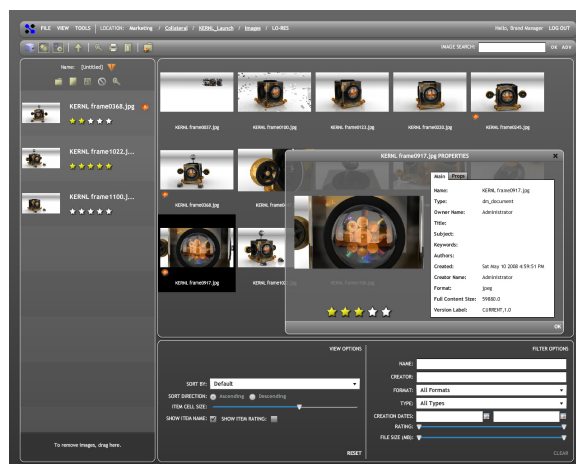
FILE VIEW TOOLS | LOCATION: Marketing / Collateral / KERNL_Launch / Images / LO-RES

Hello, Brand Manager LOG OUT

IMAGE SEARCH: OK ADV

Name: [Untitled]

KERNL frame0368.jpg

KERNL frame1022.j...

KERNL frame1100.j...

To remove images, drag here.

KERNL frame0037.jpg KERNL frame0100.jpg KERNL frame0123.jpg KERNL frame0230.jpg KERNL frame0245.jpg

KERNL frame0368.jpg KERNL frame0...

KERNL frame0917.jpg KERNL frame102...

KERNL frame0917.jpg PROPERTIES

Main Props

| | |
|---|---|
| Name: | KERNL frame0917.jpg |
| Type: | dm_document |
| Owner Name: | Administrator |
| Title: | |
| Subject: | |
| Keywords: | |
| Authors: | |
| Created: | Sat Nov 10 2008 4:59:51 PM |
| Creator Name: | Administrator |
| Format: | jpeg |
| Full Content Size: | 59880.0 |
| Version Label: | CURRENT,1.0 |

OK

VIEW OPTIONS

SORT BY: Default

SORT DIRECTION: Ascending Descending

ITEM CELL SIZE:

SHOW ITEM NAME: SHOW ITEM RATING:

RESET

FILTER OPTIONS

NAME:

CREATOR:

FORMAT: All Formats

TYPE: All Types

CREATION DATES:

RATING:

FILE SIZE (MB):

CLEAR